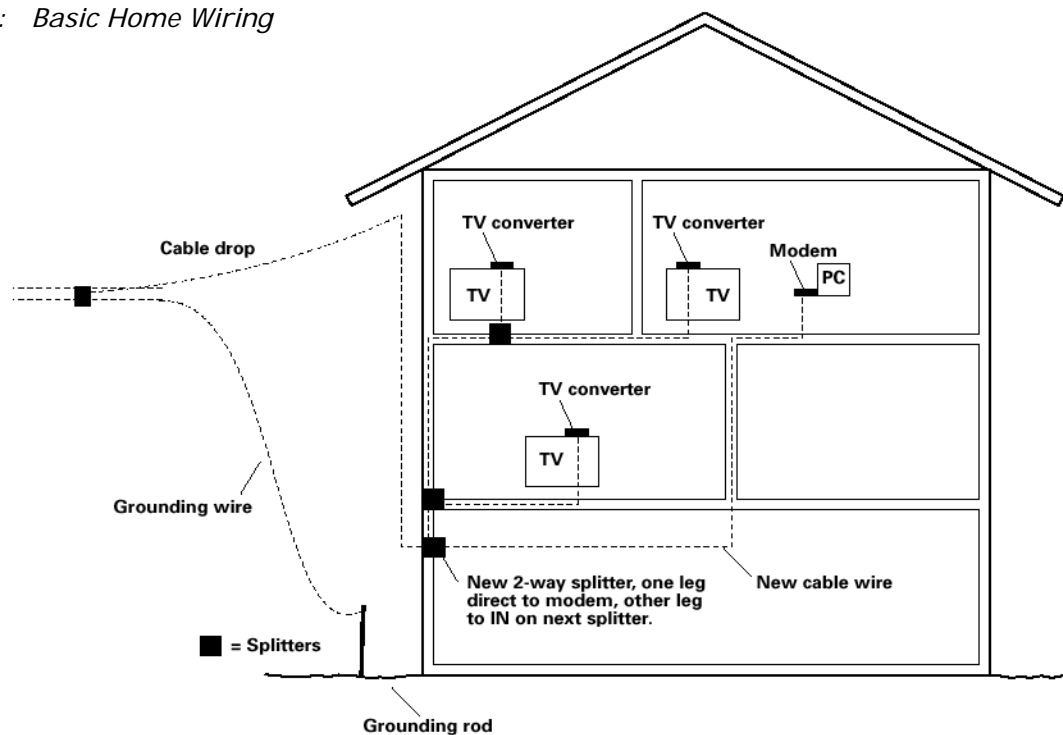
: Basic Home Wiring

Cable drop

TV converter

TV

TV converter

TV

Modem

PC

TV converter

TV

Grounding wire

New 2-way splitter, one leg direct to modem, other leg to IN on next splitter.

New cable wire

= Splitters

Grounding rod